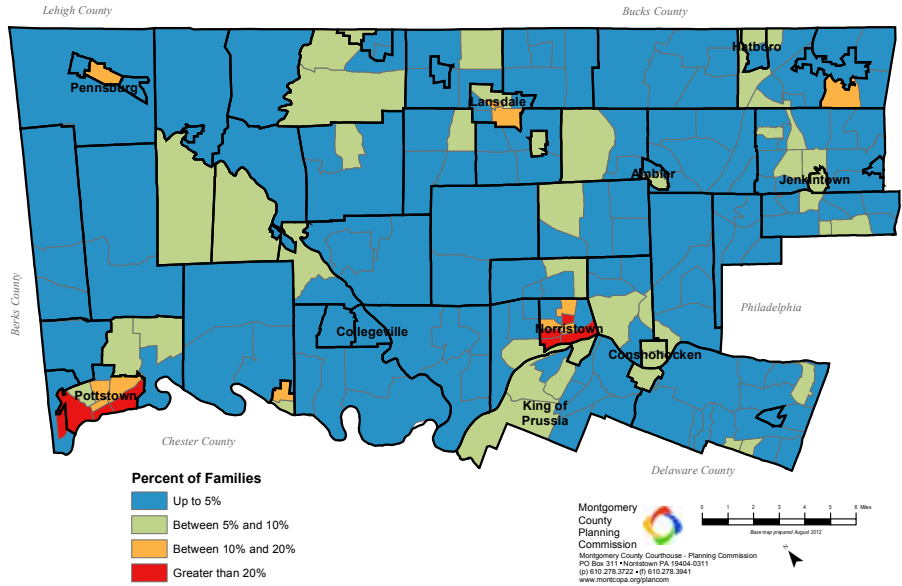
Lehigh County

Bucks County

Hatboro

Pennsburg

Lansdale

Ambler

Jenkintown

Berks County

Philadelphia

Collegeville

Norristown

Conshohocken

Pottstown

King of Prussia

Chester County

Delaware County

Percent of Families

Up to 5%

Between 5% and 10%

Between 10% and 20%

Greater than 20%

Montgomery County Planning Commission

Montgomery County Courthouse - Planning Commission
PO Box 311 • Norristown PA 19404-0311
(p) 610.278.3722 • (f) 610.278.3941
www.montcopa.org/plancom

0 1 2 3 4 5 6 Miles

Base map prepared August 2012